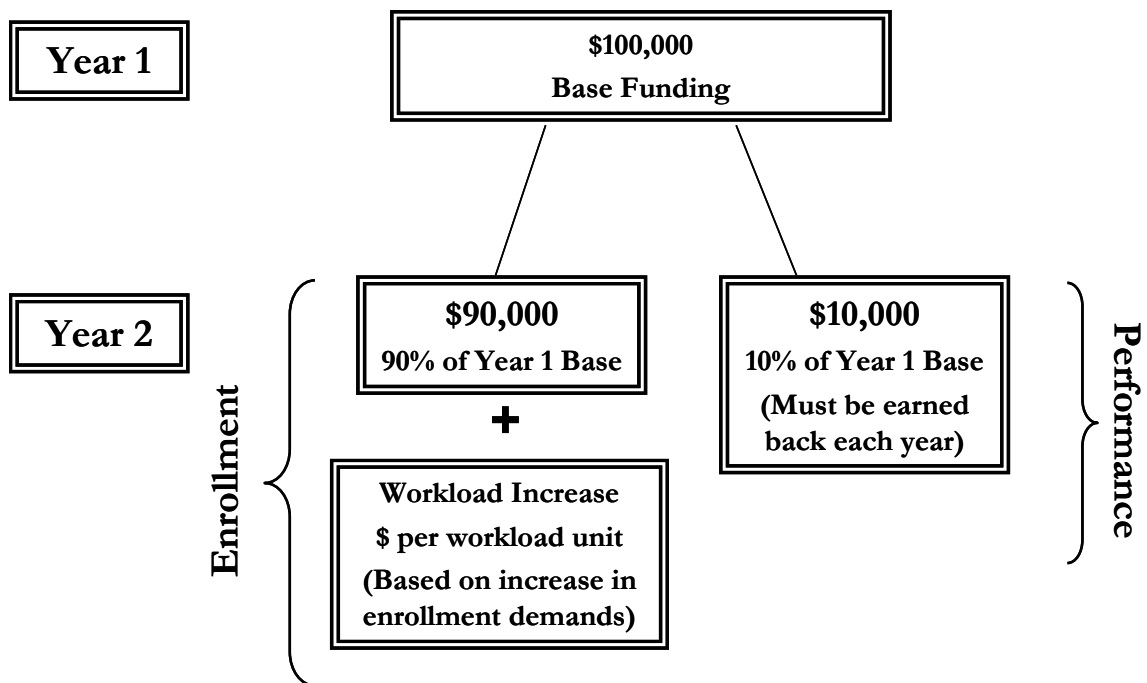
Year 1

\$100,000
Base Funding

Year 2

Enrollment

\$90,000
90% of Year 1 Base

+

Workload Increase
\$ per workload unit
(Based on increase in enrollment demands)

\$10,000
10% of Year 1 Base
(Must be earned back each year)

Performance